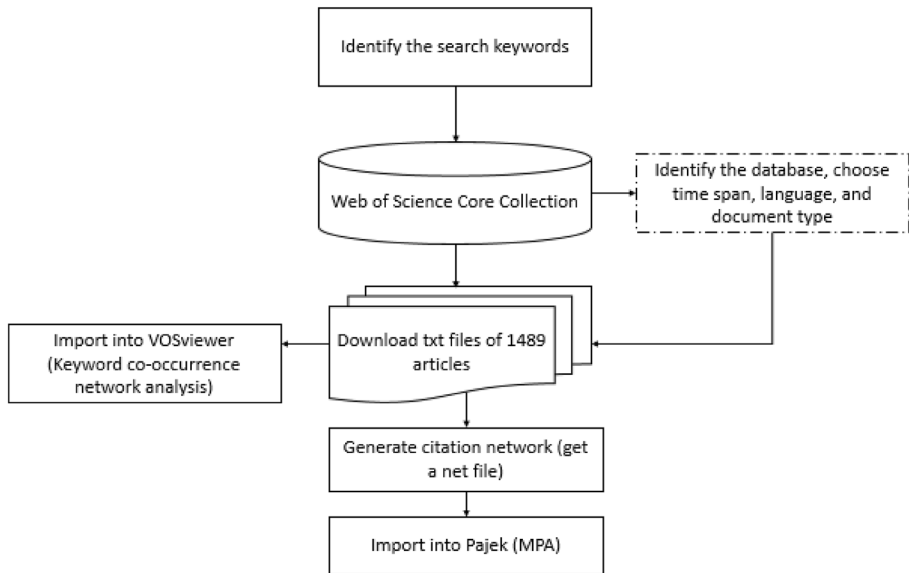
Identify the search keywords

Web of Science Core Collection

Identify the database, choose time span, language, and document type

Import into VOSviewer (Keyword co-occurrence network analysis)

Download txt files of 1489 articles

Generate citation network (get a net file)

Import into Pajek (MPA)